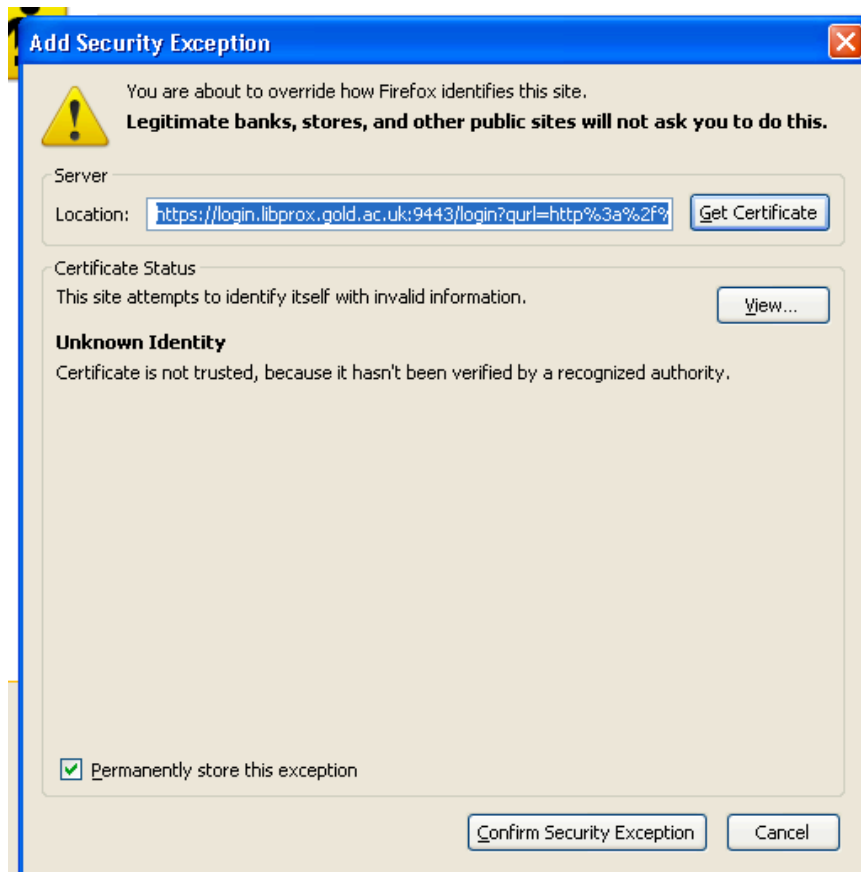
Add Security Exception

You are about to override how Firefox identifies this site.
**Legitimate banks, stores, and other public sites will not ask you to do this.**

Server
Location: https://login.libprox.gold.ac.uk:9443/login?qurl=http%3a%2f% Get Certificate

Certificate Status
This site attempts to identify itself with invalid information. View...

**Unknown Identity**
Certificate is not trusted, because it hasn't been verified by a recognized authority.

Permanently store this exception

Confirm Security Exception Cancel